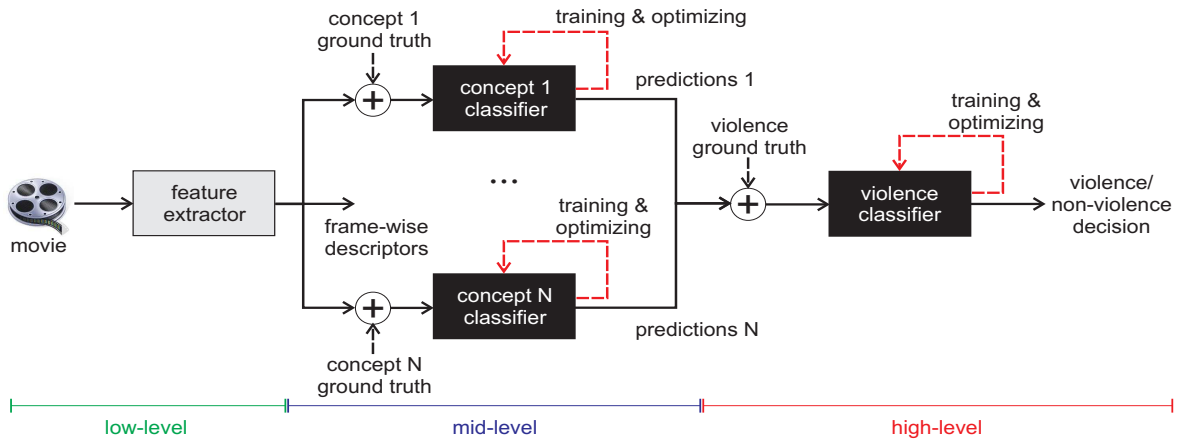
movie

feature extractor

frame-wise descriptors

concept 1 ground truth

training & optimizing

concept 1 classifier

predictions 1

...

training & optimizing

concept N classifier

predictions N

concept N ground truth

violence ground truth

training & optimizing

violence classifier

violence/ non-violence decision

low-level

mid-level

high-level